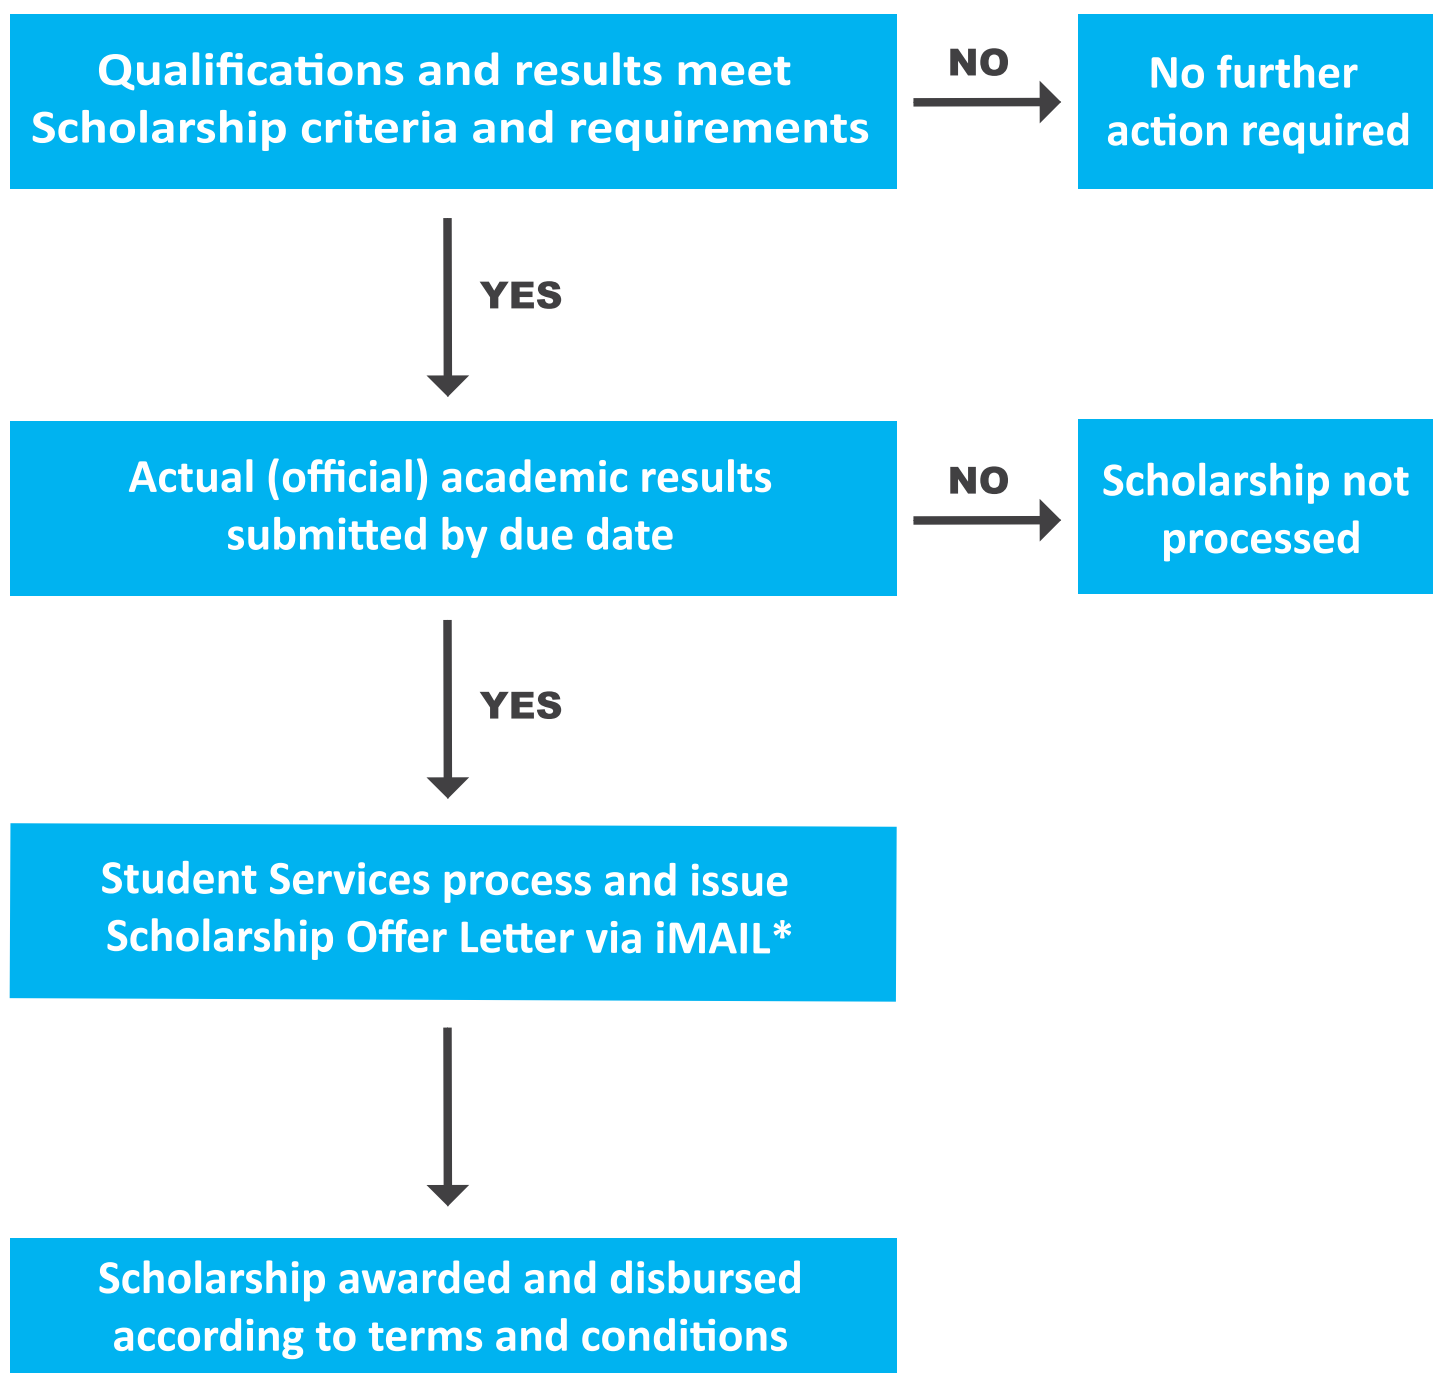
Qualifications and results meet Scholarship criteria and requirements

NO

No further action required

YES

Actual (official) academic results submitted by due date

NO

Scholarship not processed

YES

Student Services process and issue Scholarship Offer Letter via iMAIL*

Scholarship awarded and disbursed according to terms and conditions